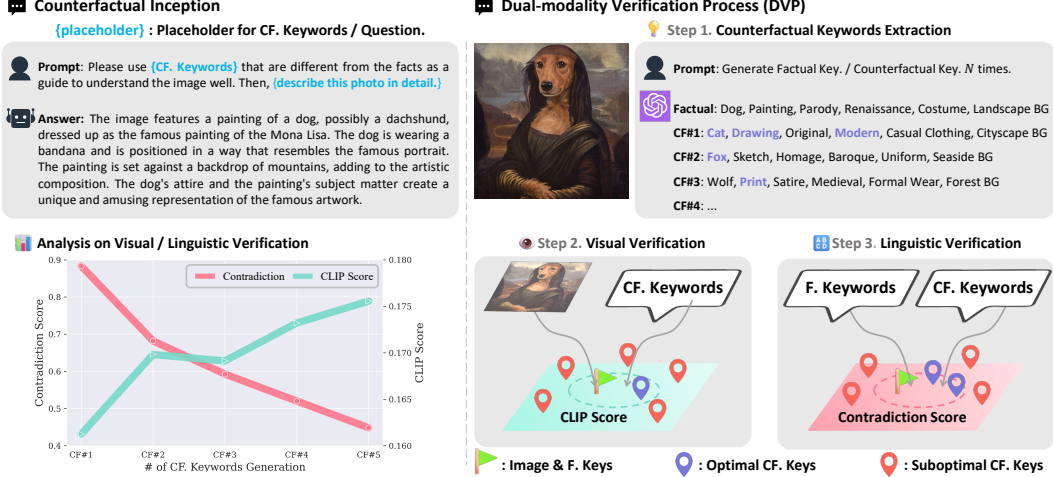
Counterfactual Inception

{placeholder} : Placeholder for CF. Keywords / Question.

Prompt: Please use {CF. Keywords} that are different from the facts as a guide to understand the image well. Then, {describe this photo in detail.}

Answer: The image features a painting of a dog, possibly a dachshund, dressed up as the famous painting of the Mona Lisa. The dog is wearing a bandana and is positioned in a way that resembles the famous portrait. The painting is set against a backdrop of mountains, adding to the artistic composition. The dog's attire and the painting's subject matter create a unique and amusing representation of the famous artwork.

Analysis on Visual / Linguistic Verification

Contradiction
CLIP Score

Contradiction Score
CLIP Score
0.9
0.8
0.7
0.6
0.5
0.4
0.180
0.175
0.170
0.165
0.160
CF#1
CF#2
CF#3
CF#4
CF#5
# of CF. Keywords Generation

Dual-modality Verification Process (DVP)

Step 1. Counterfactual Keywords Extraction

Prompt: Generate Factual Key. / Counterfactual Key. $N$ times.

Factual: Dog, Painting, Parody, Renaissance, Costume, Landscape BG
CF#1: Cat, Drawing, Original, Modern, Casual Clothing, Cityscape BG
CF#2: Fox, Sketch, Homage, Baroque, Uniform, Seaside BG
CF#3: Wolf, Print, Satire, Medieval, Formal Wear, Forest BG
CF#4: ...

Step 2. Visual Verification

CF. Keywords

CLIP Score

Step 3. Linguistic Verification

F. Keywords
CF. Keywords

Contradiction Score

: Image & F. Keys
: Optimal CF. Keys
: Suboptimal CF. Keys